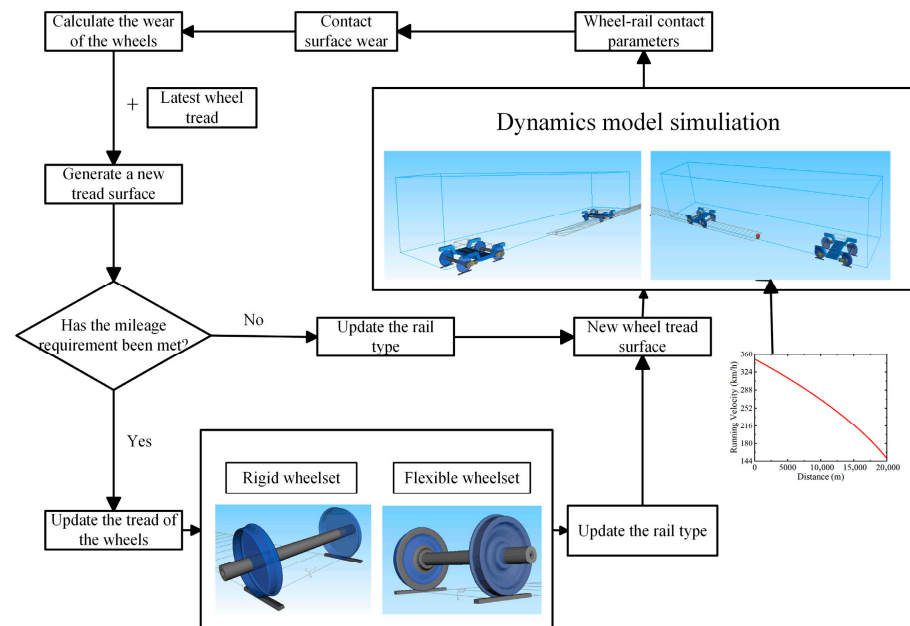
Calculate the wear of the wheels

Contact surface wear

Wheel-rail contact parameters

+ Latest wheel tread

Dynamics model simulation

Generate a new tread surface

Has the mileage requirement been met?

No

Update the rail type

New wheel tread surface

Yes

Rigid wheelset

Flexible wheelset

Update the tread of the wheels

Update the rail type

Running Velocity (km/h)

360
324
288
252
216
180
144

0 5000 10,000 15,000 20,000

Distance (m)